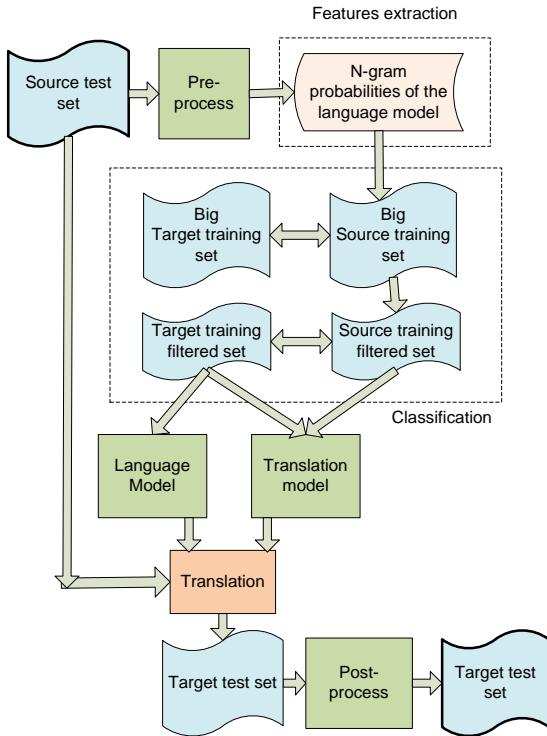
Features extraction

Source test set

Pre-process

N-gram probabilities of the language model

Big Target training set

Big Source training set

Target training filtered set

Source training filtered set

Classification

Language Model

Translation model

Translation

Target test set

Post-process

Target test set